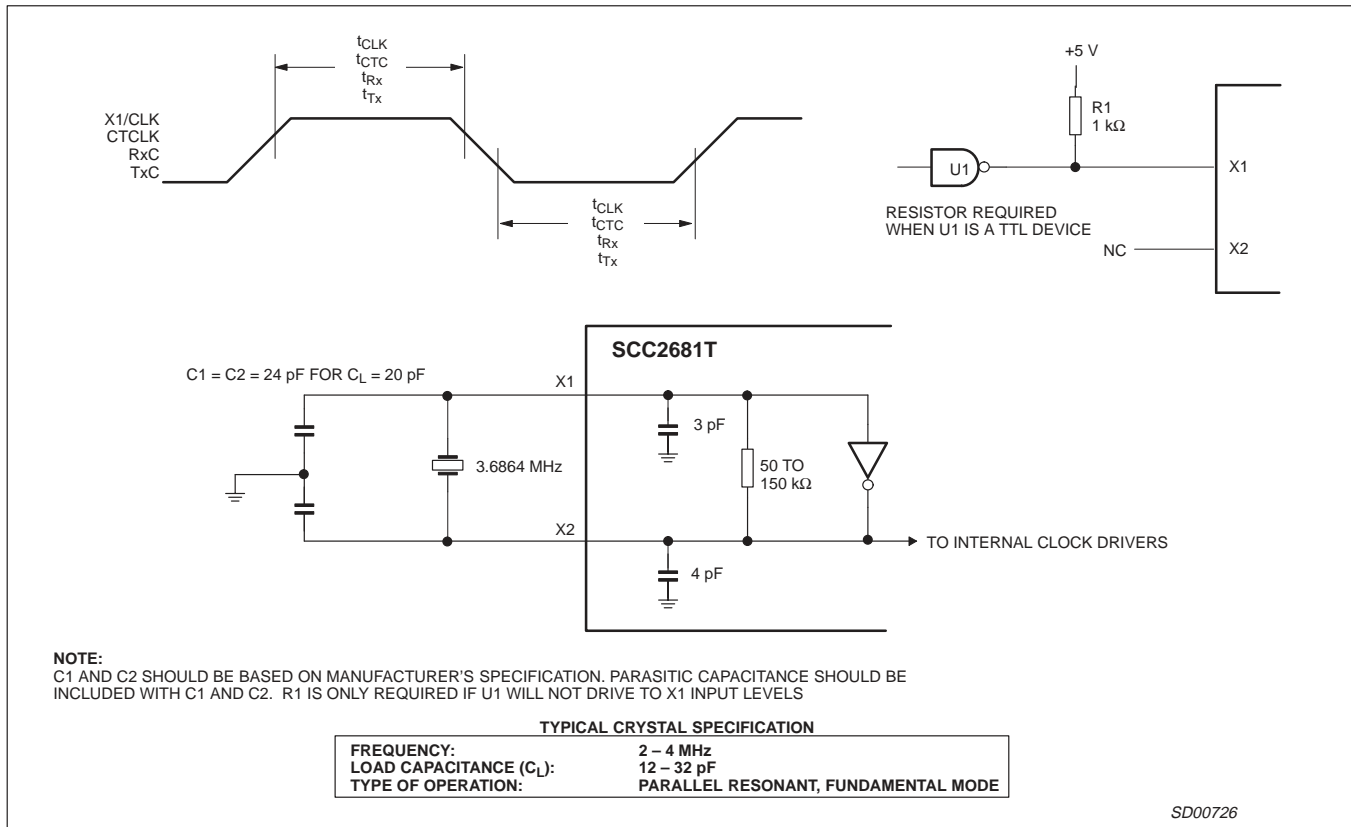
$t_{CLK}$
$t_{CTC}$
$t_{Rx}$
$t_{Tx}$

X1/CLK
CTCLK
RxC
TxC

$t_{CLK}$
$t_{CTC}$
$t_{Rx}$
$t_{Tx}$

+5 V

R1
1 kΩ

U1

X1

RESISTOR REQUIRED
WHEN U1 IS A TTL DEVICE

NC

X2

SCC2681T

C1 = C2 = 24 pF FOR $C_L$ = 20 pF

X1

3 pF

3.6864 MHz

50 TO
150 kΩ

X2

TO INTERNAL CLOCK DRIVERS

4 pF

NOTE:
C1 AND C2 SHOULD BE BASED ON MANUFACTURER'S SPECIFICATION. PARASITIC CAPACITANCE SHOULD BE INCLUDED WITH C1 AND C2. R1 IS ONLY REQUIRED IF U1 WILL NOT DRIVE TO X1 INPUT LEVELS

TYPICAL CRYSTAL SPECIFICATION

| | |
|---|---|
| FREQUENCY: | 2 – 4 MHz |
| LOAD CAPACITANCE ($C_L$): | 12 – 32 pF |
| TYPE OF OPERATION: | PARALLEL RESONANT, FUNDAMENTAL MODE |

SD00726